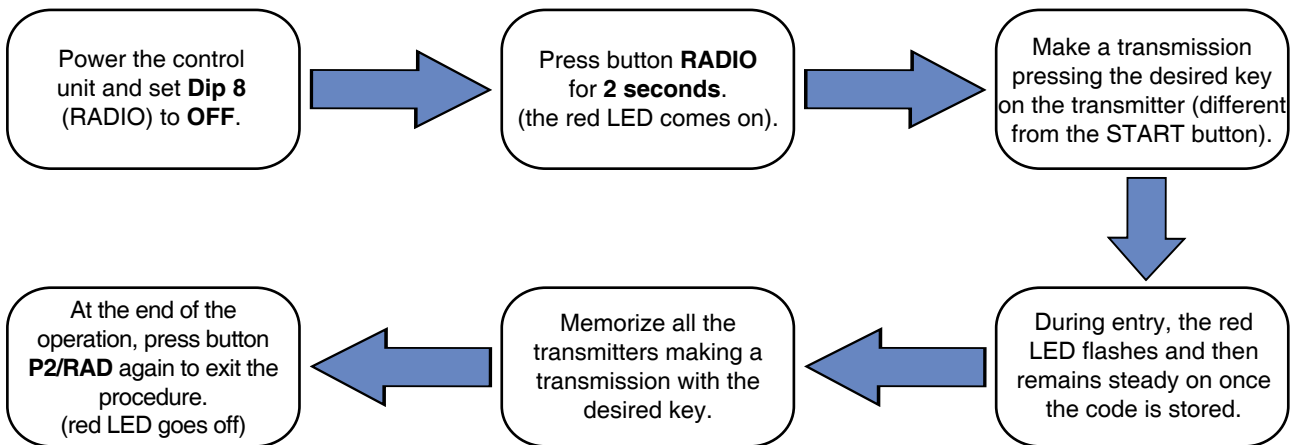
Power the control unit and set **Dip 8** (RADIO) to **OFF**.

Press button **RADIO** for **2 seconds**. (the red LED comes on).

Make a transmission pressing the desired key on the transmitter (different from the START button).

During entry, the red LED flashes and then remains steady on once the code is stored.

Memorize all the transmitters making a transmission with the desired key.

At the end of the operation, press button **P2/RAD** again to exit the procedure. (red LED goes off)